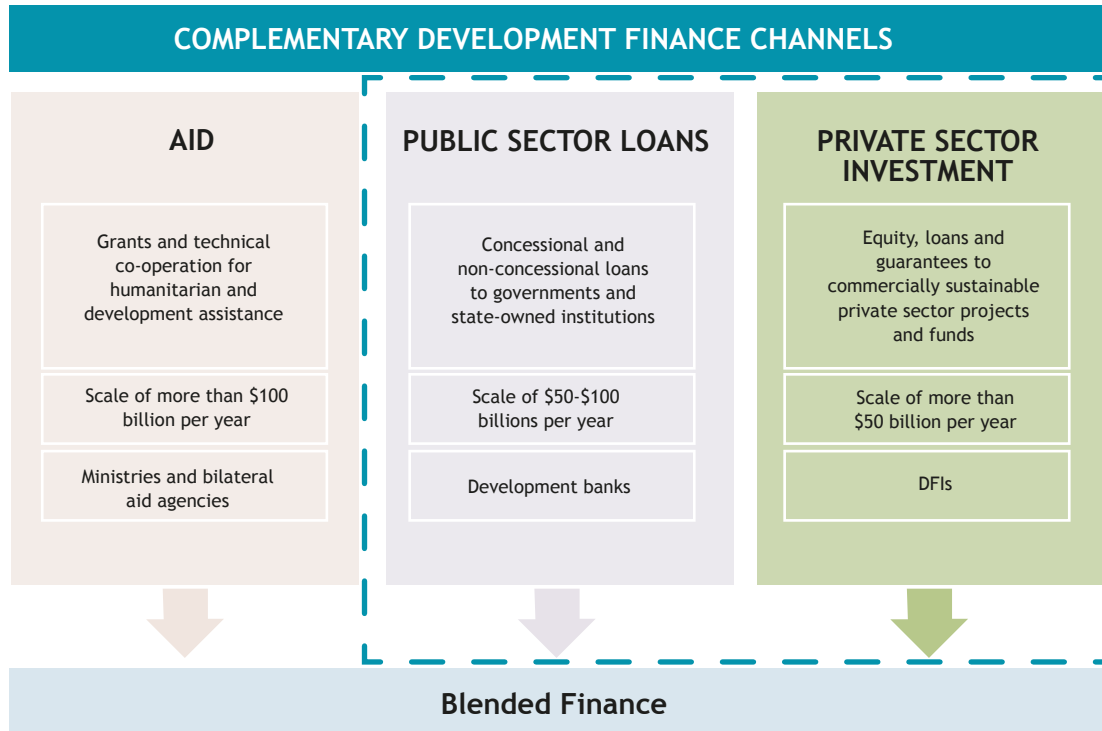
COMPLEMENTARY DEVELOPMENT FINANCE CHANNELS

AID

Grants and technical co-operation for humanitarian and development assistance

Scale of more than $100 billion per year

Ministries and bilateral aid agencies

PUBLIC SECTOR LOANS

Concessional and non-concessional loans to governments and state-owned institutions

Scale of $50-$100 billions per year

Development banks

PRIVATE SECTOR INVESTMENT

Equity, loans and guarantees to commercially sustainable private sector projects and funds

Scale of more than $50 billion per year

DFIs

Blended Finance